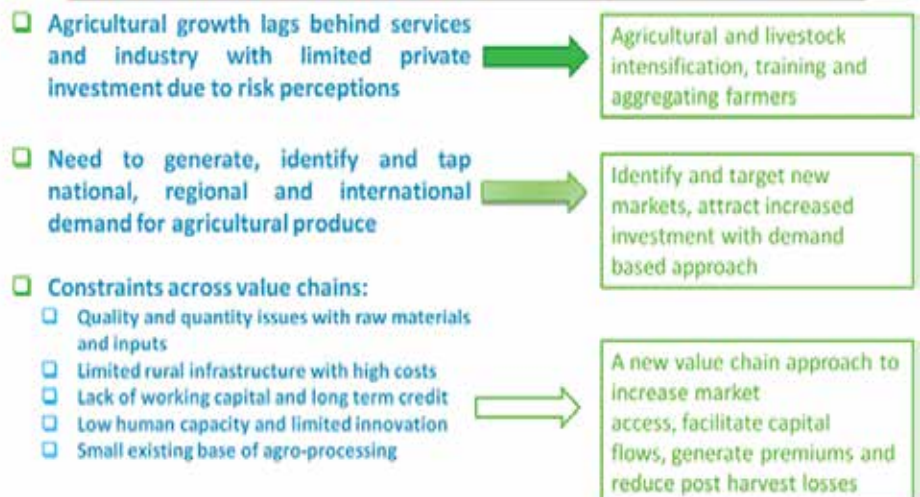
Agricultural growth lags behind services and industry with limited private investment due to risk perceptions

Agricultural and livestock intensification, training and aggregating farmers

Need to generate, identify and tap national, regional and international demand for agricultural produce

Identify and target new markets, attract increased investment with demand based approach

Constraints across value chains:

Quality and quantity issues with raw materials and inputs

Limited rural infrastructure with high costs

Lack of working capital and long term credit

Low human capacity and limited innovation

Small existing base of agro-processing

A new value chain approach to increase market access, facilitate capital flows, generate premiums and reduce post harvest losses